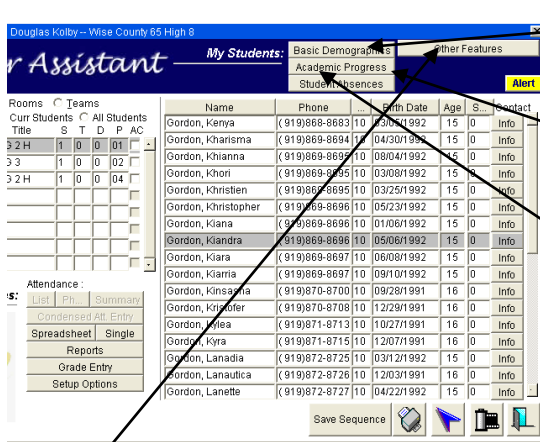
Douglas Kolby -- Wise County 65 High 8

r Assistant

My Students:

Basic Demographics

Other Features

Academic Progress

Student Absences

Alert

Rooms ◯ Teams
Curr Students ◯ All Students

| Title | S | T | D | P | AC |
|---|---|---|---|---|---|
| G 2 H | 1 | 0 | 0 | 01 | |
| 3 | 1 | 0 | 0 | 02 | |
| G 2 H | 1 | 0 | 0 | 04 | |

Attendance :
List | Ph... | Summary
Condensed Att. Entry
Spreadsheet | Single
Reports
Grade Entry
Setup Options

s:

| Name | Phone | ... | Birth Date | Age | S... | Contact |
|---|---|---|---|---|---|---|
| Gordon, Kenya | (919)868-8683 | 10 | 03/01/1992 | 15 | 0 | Info |
| Gordon, Kharisma | (919)869-8694 | 10 | 04/30/1992 | 15 | 0 | Info |
| Gordon, Khianna | (919)869-8695 | 10 | 08/04/1992 | 15 | 0 | Info |
| Gordon, Khori | (919)869-8695 | 10 | 03/08/1992 | 15 | 0 | Info |
| Gordon, Khristien | (919)869-8695 | 10 | 03/25/1992 | 15 | 0 | Info |
| Gordon, Khristopher | (919)869-8696 | 10 | 05/23/1992 | 15 | 0 | Info |
| Gordon, Kiana | (919)869-8696 | 10 | 01/06/1992 | 15 | 0 | Info |
| Gordon, Kiandra | (919)869-8696 | 10 | 05/06/1992 | 15 | 0 | Info |
| Gordon, Kiara | (919)869-8697 | 10 | 06/08/1992 | 15 | 0 | Info |
| Gordon, Kiarria | (919)869-8697 | 10 | 09/10/1992 | 15 | 0 | Info |
| Gordon, Kinsasha | (919)870-8700 | 10 | 09/28/1991 | 16 | 0 | Info |
| Gordon, Kristofer | (919)870-8708 | 10 | 12/29/1991 | 16 | 0 | Info |
| Gordon, Kylea | (919)871-8713 | 10 | 10/27/1991 | 16 | 0 | Info |
| Gordon, Kyra | (919)871-8715 | 10 | 12/07/1991 | 16 | 0 | Info |
| Gordon, Lanadia | (919)872-8725 | 10 | 03/12/1992 | 15 | 0 | Info |
| Gordon, Lanautica | (919)872-8726 | 10 | 12/03/1991 | 16 | 0 | Info |
| Gordon, Lanette | (919)872-8727 | 10 | 04/22/1992 | 15 | 0 | Info |

Save Sequence